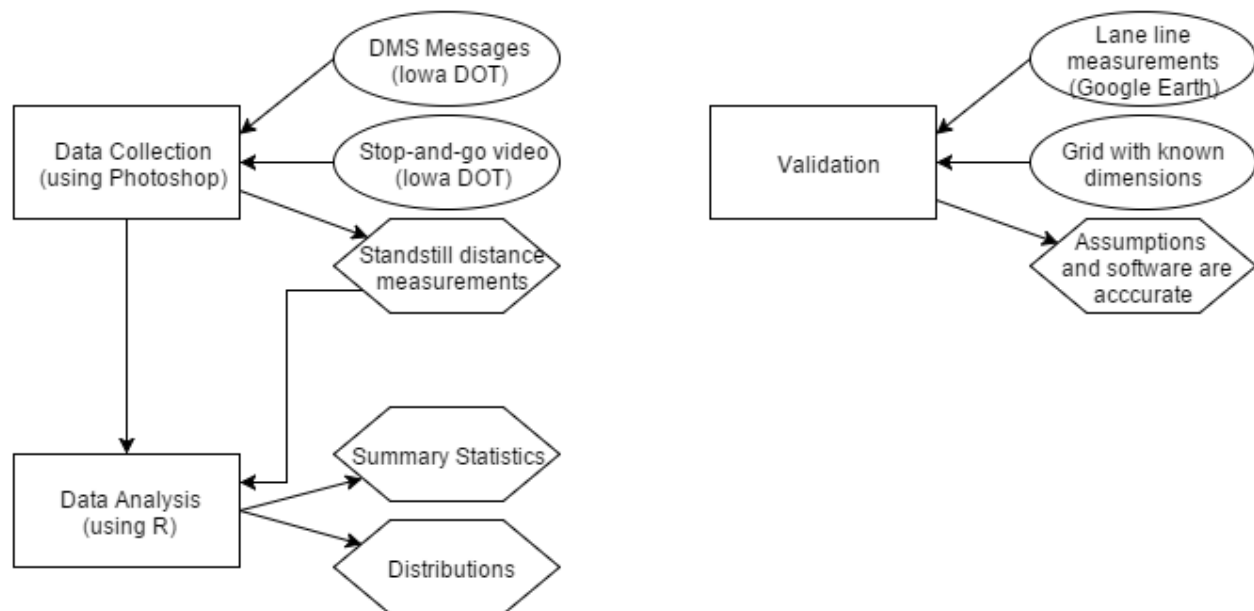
DMS Messages (Iowa DOT)

Data Collection (using Photoshop)

Stop-and-go video (Iowa DOT)

Standstill distance measurements

Data Analysis (using R)

Summary Statistics

Distributions

Lane line measurements (Google Earth)

Validation

Grid with known dimensions

Assumptions and software are acccurate